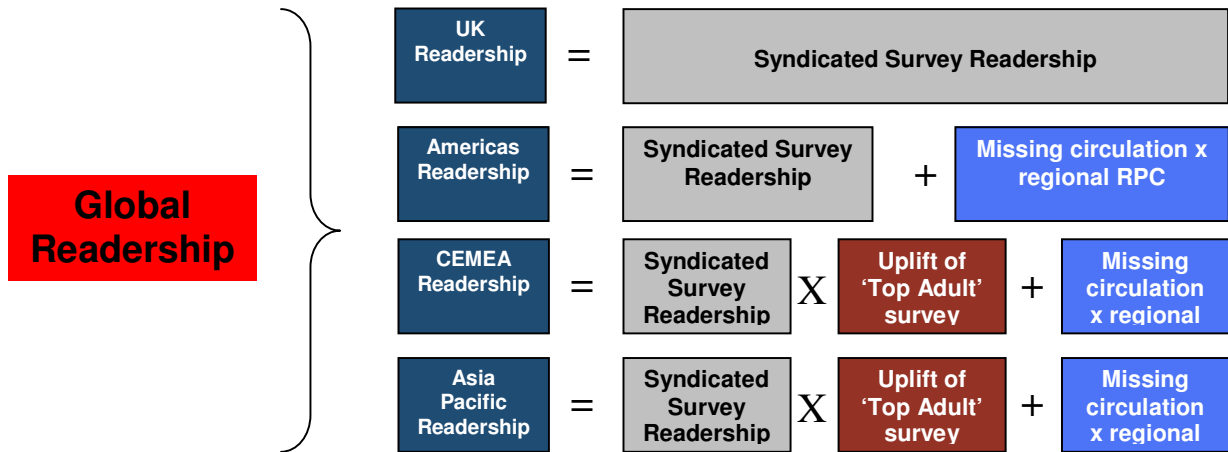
Global Readership

UK Readership = Syndicated Survey Readership

Americas Readership = Syndicated Survey Readership + Missing circulation x regional RPC

CEMEA Readership = Syndicated Survey Readership X Uplift of 'Top Adult' survey + Missing circulation x regional

Asia Pacific Readership = Syndicated Survey Readership X Uplift of 'Top Adult' survey + Missing circulation x regional